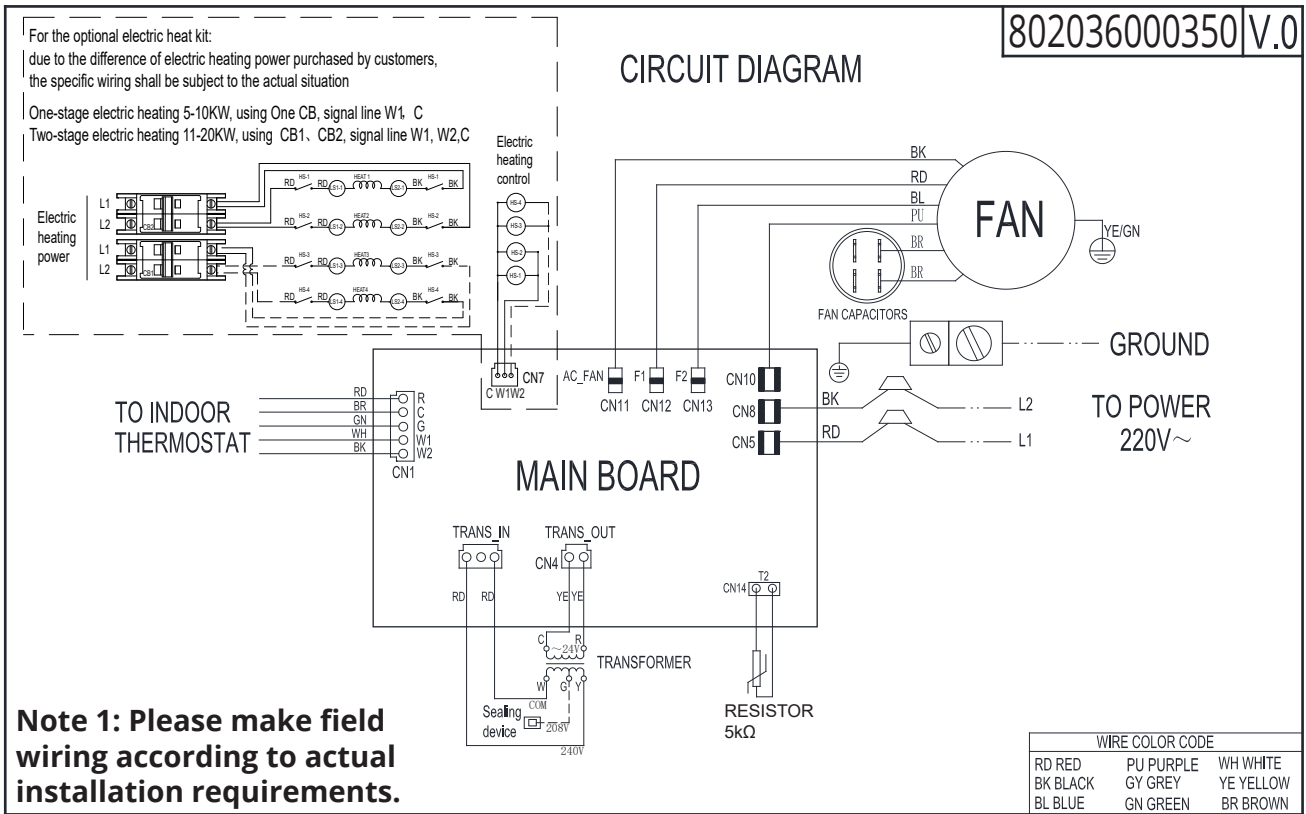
For the optional electric heat kit:
due to the difference of electric heating power purchased by customers, the specific wiring shall be subject to the actual situation

One-stage electric heating 5-10KW, using One CB, signal line W1、C
Two-stage electric heating 11-20KW, using CB1、CB2, signal line W1, W2,C

802036000350 V.0

CIRCUIT DIAGRAM

Electric heating control

Electric heating power

L1
L2
CB2
L1
L2
CB1

RD HS-1 RD S1-1 HEAT1 S2-1 BK HS-1 BK
RD HS-2 RD S1-2 HEAT2 S2-2 BK HS-2 BK
RD HS-3 RD S1-3 HEAT3 S2-3 BK HS-3 BK
RD HS-4 RD S1-4 HEAT4 S2-4 BK HS-4 BK

HS-4
HS-3
HS-2
HS-1

BK
RD
BL
PU
FAN
BR
BR
YE/GN
FAN CAPACITORS

GROUND

CN7
C W1W2
AC_FAN
F1
F2
CN10
CN11
CN12
CN13
CN8
CN5
BK
RD
L2
L1

TO POWER
220V~

TO INDOOR THERMOSTAT
RD R
BR C
GN G
WH W1
BK W2
CN1

MAIN BOARD

TRANS_IN
TRANS_OUT
CN4
RD RD
YE YE
CN14
T2
C R
~24V
TRANSFORMER
W G Y
COM
Sealing device
208V
240V
RESISTOR
5kΩ

Note 1: Please make field wiring according to actual installation requirements.

| WIRE COLOR CODE | | |
|---|---|---|
| RD RED | PU PURPLE | WH WHITE |
| BK BLACK | GY GREY | YE YELLOW |
| BL BLUE | GN GREEN | BR BROWN |